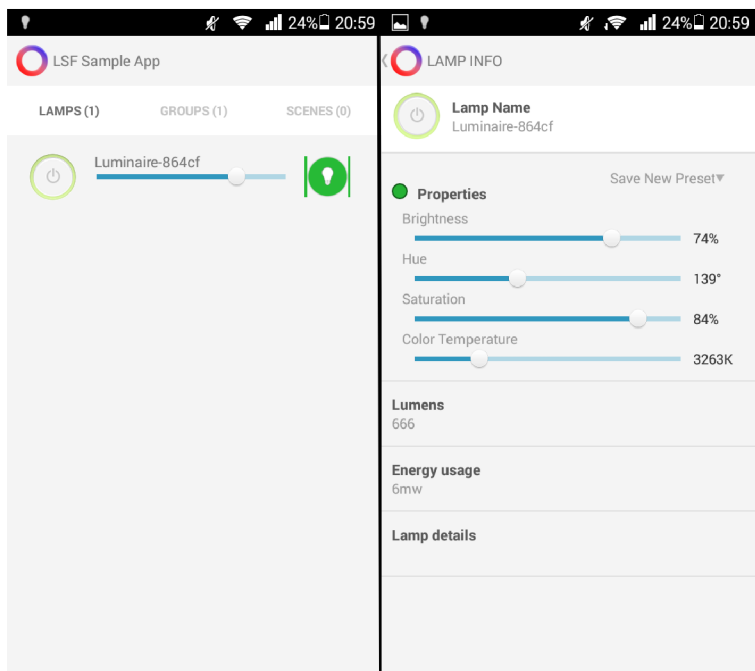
24% 20:59

LSF Sample App

LAMPS (1)
GROUPS (1)
SCENES (0)

Luminaire-864cf

24% 20:59

LAMP INFO

Lamp Name
Luminaire-864cf

Save New Preset

Properties

Brightness
74%

Hue
139°

Saturation
84%

Color Temperature
3263K

Lumens
666

Energy usage
6mw

Lamp details